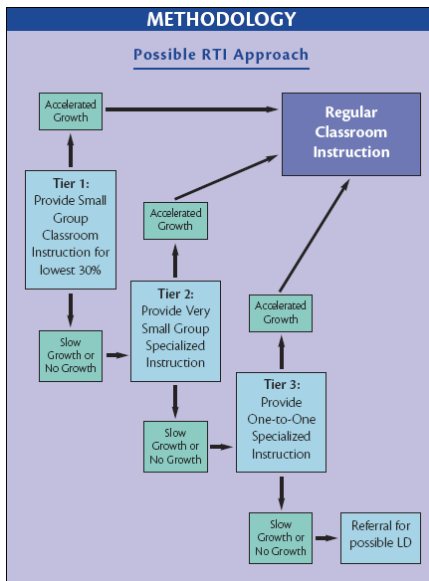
METHODOLOGY

Possible RTI Approach

Accelerated Growth

Regular Classroom Instruction

Tier 1: Provide Small Group Classroom Instruction for lowest 30%

Accelerated Growth

Slow Growth or No Growth

Tier 2: Provide Very Small Group Specialized Instruction

Accelerated Growth

Slow Growth or No Growth

Tier 3: Provide One-to-One Specialized Instruction

Slow Growth or No Growth

Referral for possible LD